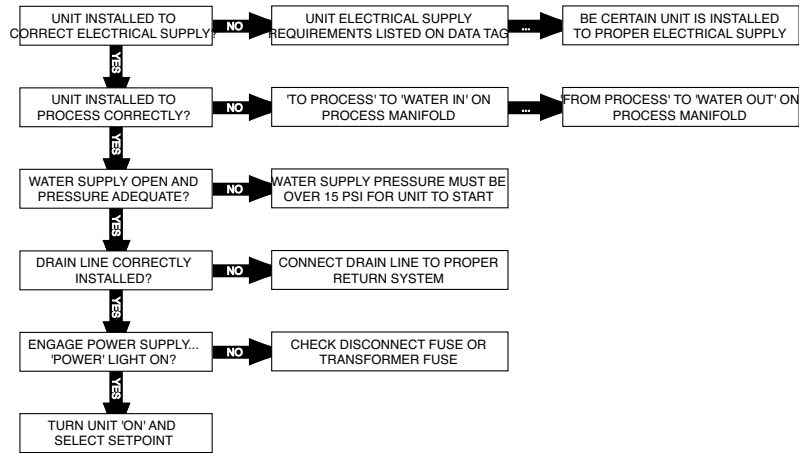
UNIT INSTALLED TO CORRECT ELECTRICAL SUPPLY?

NO

UNIT ELECTRICAL SUPPLY REQUIREMENTS LISTED ON DATA TAG

...

BE CERTAIN UNIT IS INSTALLED TO PROPER ELECTRICAL SUPPLY

YES

UNIT INSTALLED TO PROCESS CORRECTLY?

NO

'TO PROCESS' TO 'WATER IN' ON PROCESS MANIFOLD

...

'FROM PROCESS' TO 'WATER OUT' ON PROCESS MANIFOLD

YES

WATER SUPPLY OPEN AND PRESSURE ADEQUATE?

NO

WATER SUPPLY PRESSURE MUST BE OVER 15 PSI FOR UNIT TO START

YES

DRAIN LINE CORRECTLY INSTALLED?

NO

CONNECT DRAIN LINE TO PROPER RETURN SYSTEM

YES

ENGAGE POWER SUPPLY... 'POWER' LIGHT ON?

NO

CHECK DISCONNECT FUSE OR TRANSFORMER FUSE

YES

TURN UNIT 'ON' AND SELECT SETPOINT